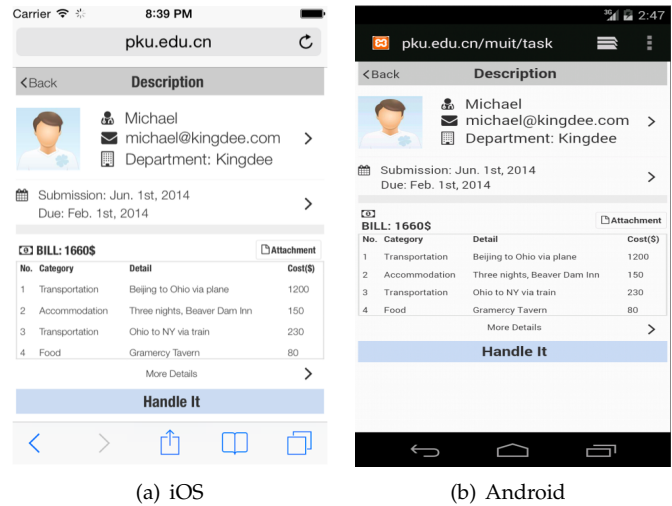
Carrier 8:39 PM

pku.edu.cn

<Back Description

Michael
michael@kingdee.com
Department: Kingdee

Submission: Jun. 1st, 2014
Due: Feb. 1st, 2014

BILL: 1660$ Attachment

| No. | Category | Detail | Cost($) |
|---|---|---|---|
| 1 | Transportation | Beijing to Ohio via plane | 1200 |
| 2 | Accommodation | Three nights, Beaver Dam Inn | 150 |
| 3 | Transportation | Ohio to NY via train | 230 |
| 4 | Food | Gramercy Tavern | 80 |

More Details

Handle It

(a) iOS

2:47

pku.edu.cn/muit/task

<Back Description

Michael
michael@kingdee.com
Department: Kingdee

Submission: Jun. 1st, 2014
Due: Feb. 1st, 2014

BILL: 1660$ Attachment

| No. | Category | Detail | Cost($) |
|---|---|---|---|
| 1 | Transportation | Beijing to Ohio via plane | 1200 |
| 2 | Accommodation | Three nights, Beaver Dam Inn | 150 |
| 3 | Transportation | Ohio to NY via train | 230 |
| 4 | Food | Gramercy Tavern | 80 |

More Details

Handle It

(b) Android